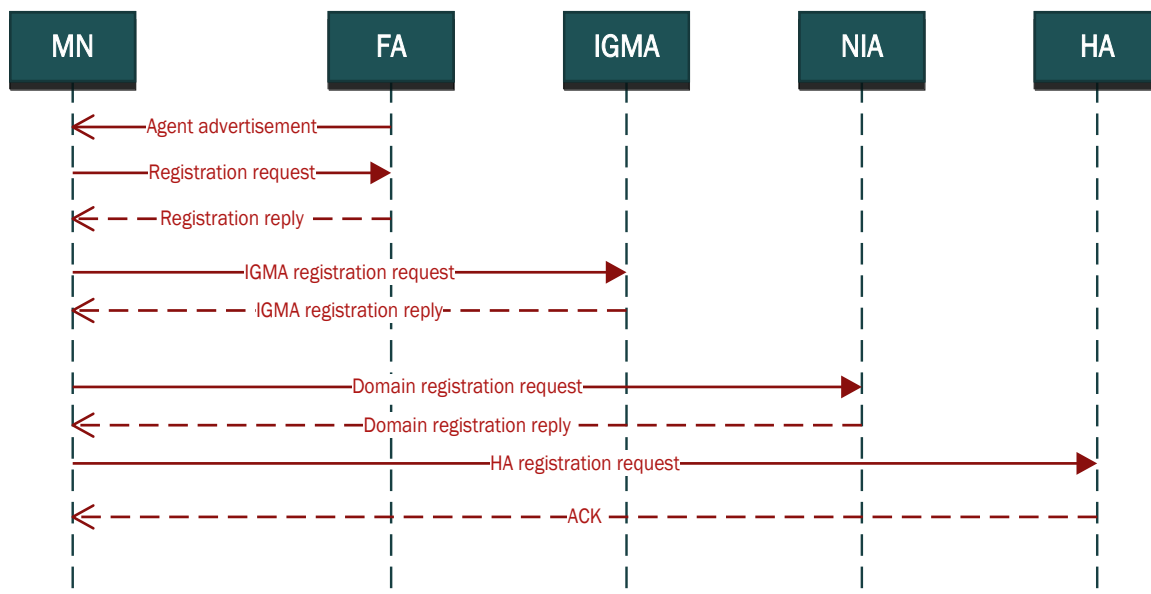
MN
FA
IGMA
NIA
HA

Agent advertisement
Registration request
Registration reply
IGMA registration request
IGMA registration reply
Domain registration request
Domain registration reply
HA registration request
ACK